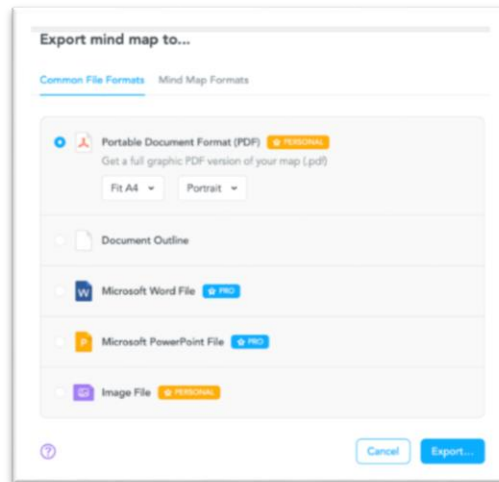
Export mind map to...

Common File Formats Mind Map Formats

Portable Document Format (PDF) PERSONAL
Get a full graphic PDF version of your map (.pdf)
Fit A4 Portrait

Document Outline

W Microsoft Word File PRO

P Microsoft PowerPoint File PRO

Image File PERSONAL

?

Cancel Export...